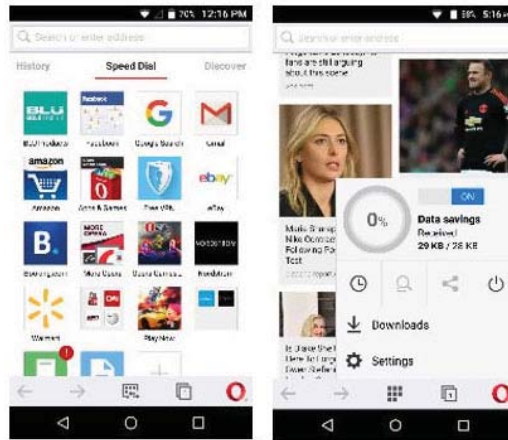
70% 12:16 PM

Search or enter address

History

Speed Dial

Discover

BLU

facebook

G

M

BLU Products

Facebook

Google Search

Gmail

amazon

ebay

Amazon

Apps & Games

Free VPN

eBay

B.

Booking.com

Slots Casino

Opera Games

Vodafone

Walmart

Play Now

O

58% 5:16

Search or enter address

fans are still arguing about this scene

Maria Sharapova Nike Contract Following Failed Test

ON

0%

Data savings

Received

29 KB / 28 KB

Downloads

Settings

O